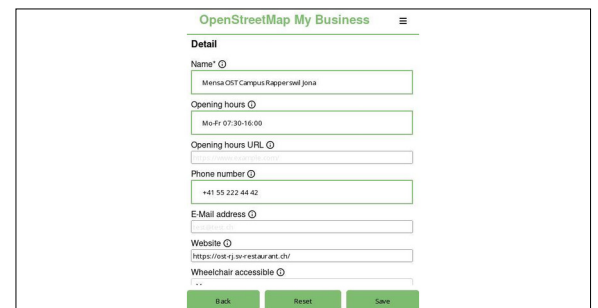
OpenStreetMap My Business ≡

Detail

Name* ⓘ

Mensa OST Campus Rapperswil Jona

Opening hours ⓘ

Mo-Fr 07:30-16:00

Opening hours URL ⓘ

https://www.example.com/

Phone number ⓘ

+41 55 222 44 42

E-Mail address ⓘ

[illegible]

Website ⓘ

https://ost-rj.sv-restaurant.ch/

Wheelchair accessible ⓘ

Back Reset Save